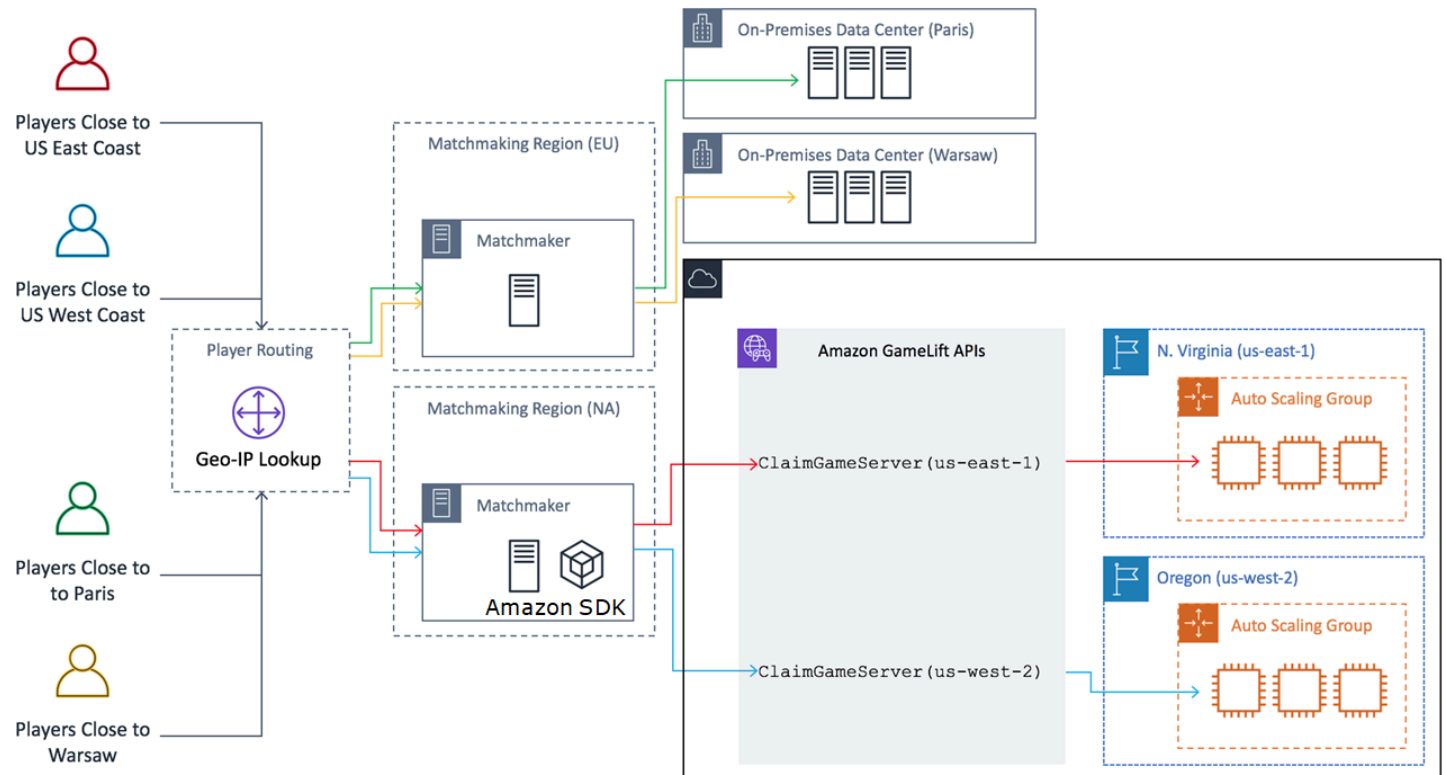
Players Close to US East Coast

Players Close to US West Coast

Players Close to to Paris

Players Close to Warsaw

Player Routing

Geo-IP Lookup

Matchmaking Region (EU)

Matchmaker

Matchmaking Region (NA)

Matchmaker

Amazon SDK

On-Premises Data Center (Paris)

On-Premises Data Center (Warsaw)

Amazon GameLift APIs

ClaimGameServer(us-east-1)

ClaimGameServer(us-west-2)

N. Virginia (us-east-1)

Auto Scaling Group

Oregon (us-west-2)

Auto Scaling Group